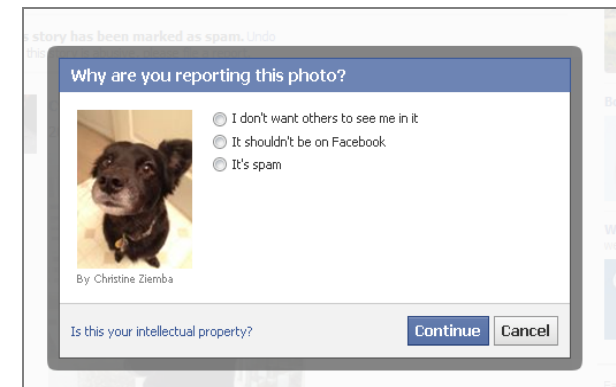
s story has been marked as spam. Undo

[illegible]

Why are you reporting this photo?

I don't want others to see me in it
It shouldn't be on Facebook
It's spam

By Christine Ziemba

Is this your intellectual property?

Continue
Cancel